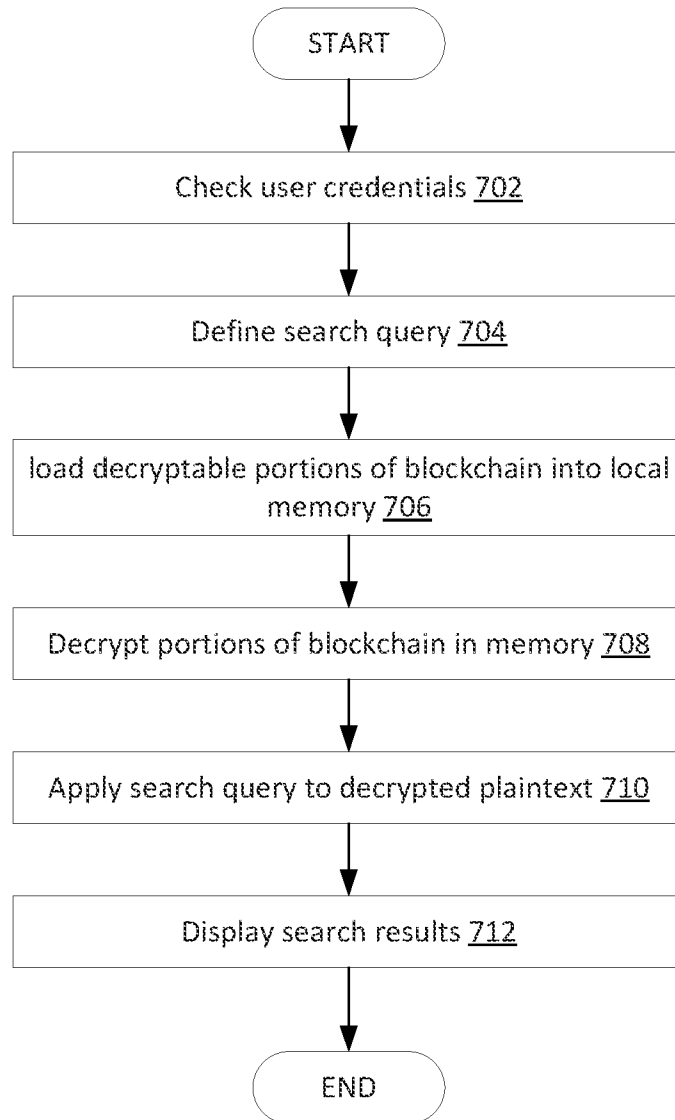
START

Check user credentials 702

Define search query 704

load decryptable portions of blockchain into local memory 706

Decrypt portions of blockchain in memory 708

Apply search query to decrypted plaintext 710

Display search results 712

END